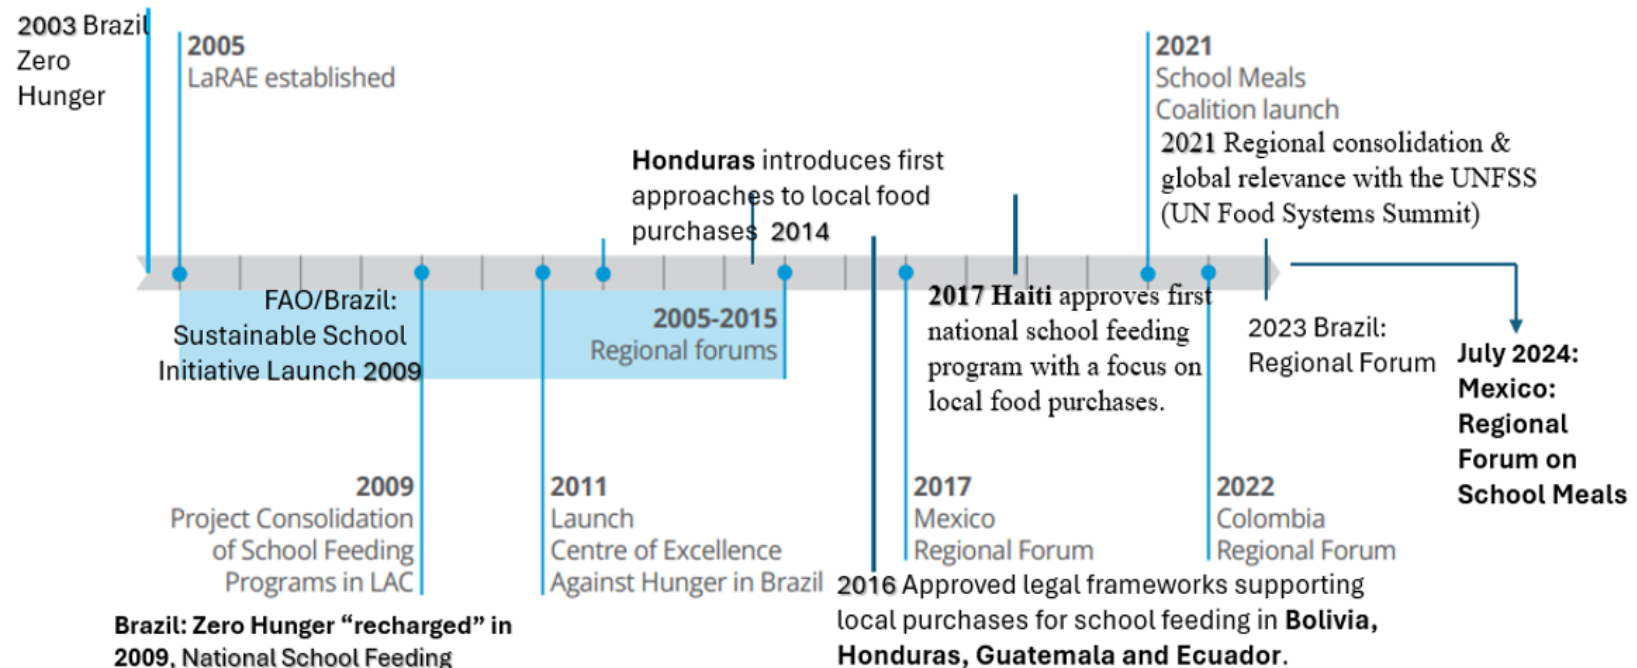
2003 Brazil Zero Hunger

2005
LaRAE established

2021
School Meals
Coalition launch

2021 Regional consolidation & global relevance with the UNFSS (UN Food Systems Summit)

Honduras introduces first approaches to local food purchases 2014

FAO/Brazil: Sustainable School Initiative Launch 2009

2005-2015
Regional forums

2017 Haiti approves first national school feeding program with a focus on local food purchases.

2023 Brazil: Regional Forum

July 2024: Mexico: Regional Forum on School Meals

2009
Project Consolidation of School Feeding Programs in LAC

2011
Launch
Centre of Excellence Against Hunger in Brazil

2017
Mexico
Regional Forum

2022
Colombia
Regional Forum

2016 Approved legal frameworks supporting local purchases for school feeding in Bolivia, Honduras, Guatemala and Ecuador.

Brazil: Zero Hunger “recharged” in 2009, National School Feeding